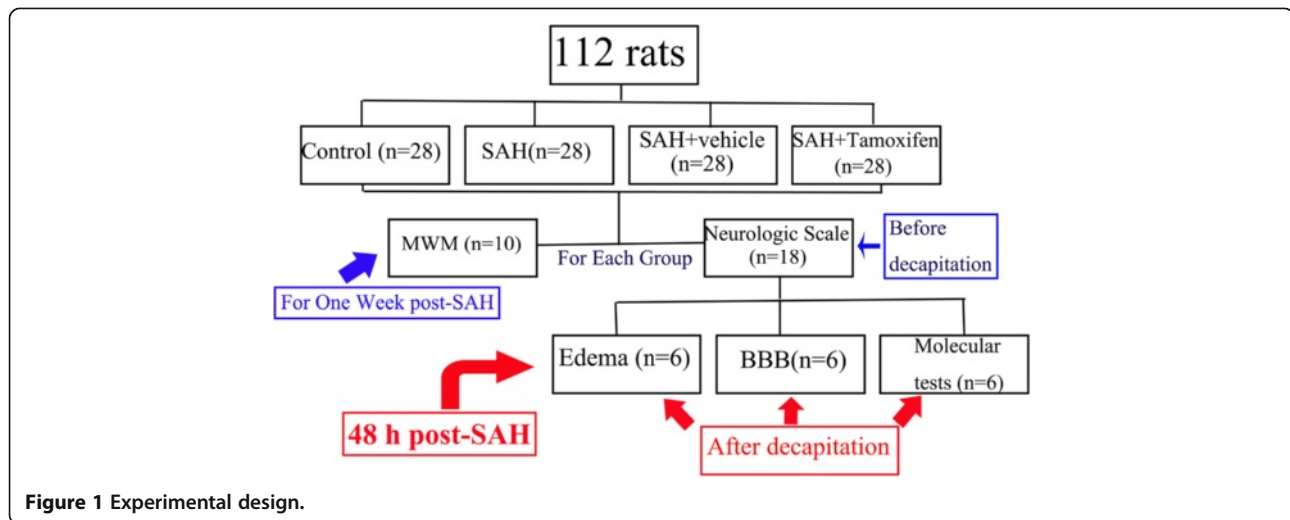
112 rats

Control (n=28)

SAH(n=28)

SAH+vehicle (n=28)

SAH+Tamoxifen (n=28)

MWM (n=10)

For Each Group

Neurologic Scale (n=18)

Before decapitation

For One Week post-SAH

Edema (n=6)

BBB(n=6)

Molecular tests (n=6)

48 h post-SAH

After decapitation

Figure 1 Experimental design.